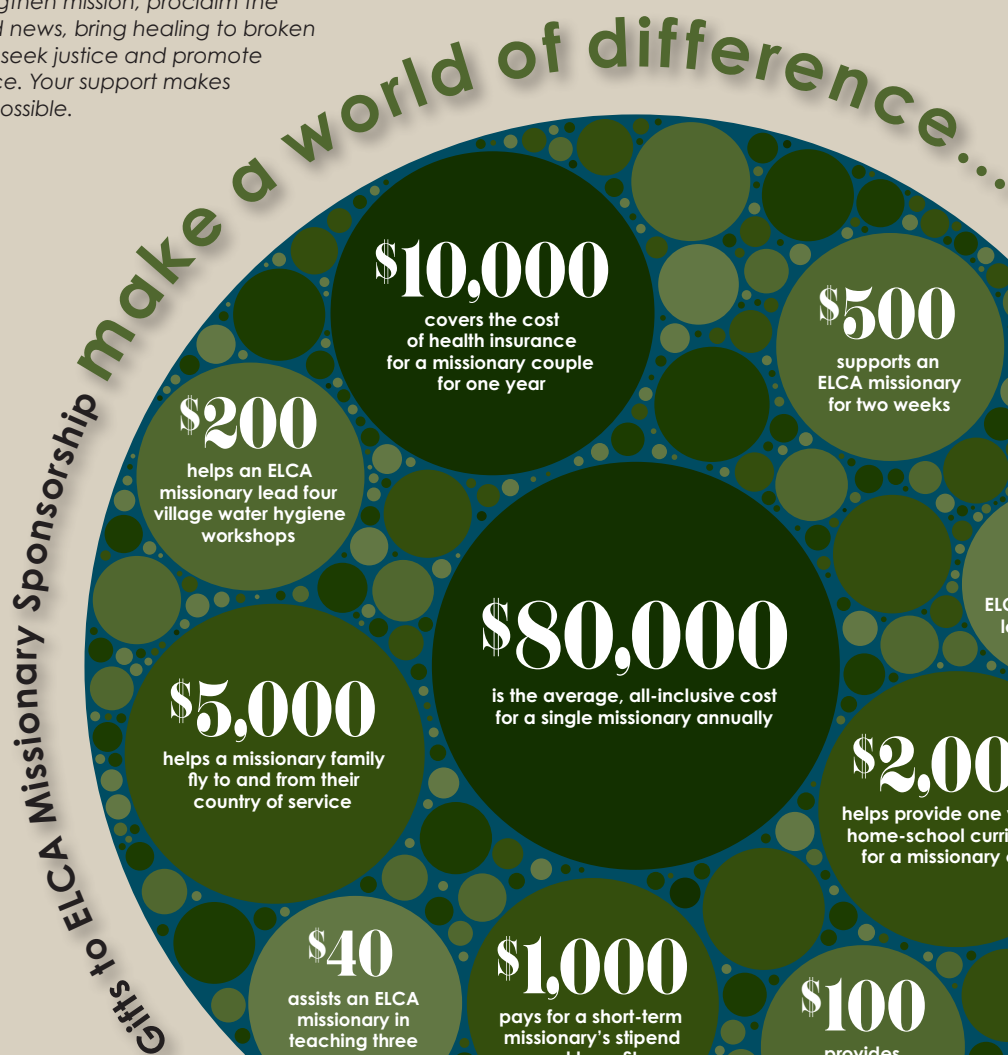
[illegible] mission, proclaim the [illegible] news, bring healing to broken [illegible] seek justice and promote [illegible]ce. Your support makes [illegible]ossible.

Gifts to ELCA Missionary Sponsorship make a world of difference...

$10,000
covers the cost of health insurance for a missionary couple for one year

$500
supports an ELCA missionary for two weeks

$200
helps an ELCA missionary lead four village water hygiene workshops

$80,000
is the average, all-inclusive cost for a single missionary annually

ELC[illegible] le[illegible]

$5,000
helps a missionary family fly to and from their country of service

$2,00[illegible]
helps provide one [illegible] home-school curri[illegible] for a missionary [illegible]

$40
assists an ELCA missionary in teaching three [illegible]

$1,000
pays for a short-term missionary's stipend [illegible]

$100
provides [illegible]